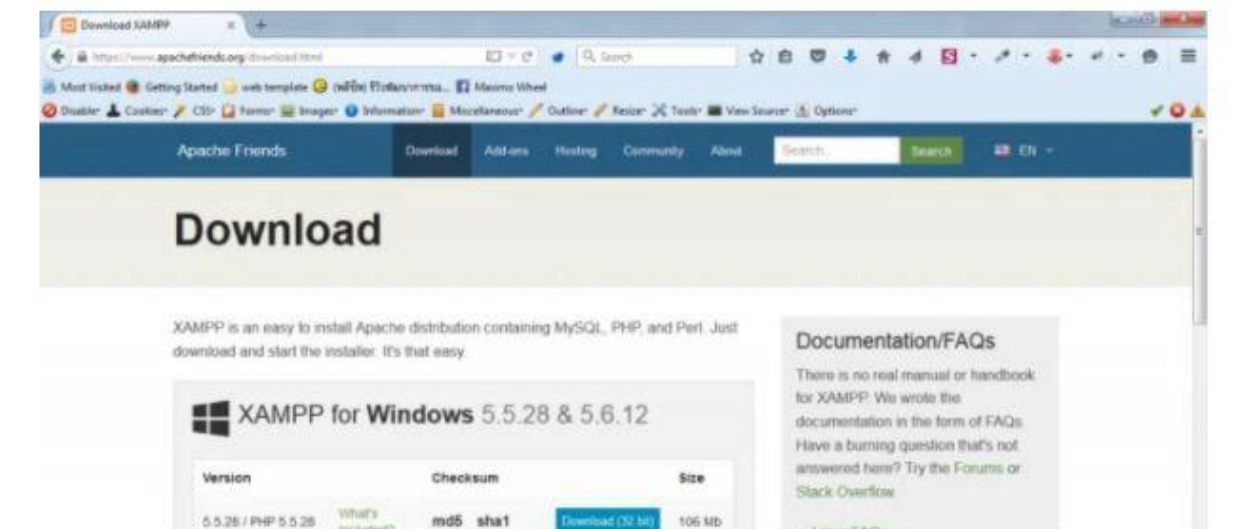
Download XAMPP

https://www.apachefriends.org/download.html

Search

Most Visited Getting Started web template (หน้าหลัก) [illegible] Maximo Wheel

Disable Cookies CSS Forms Images Information Miscellaneous Outline Resize Tools View Source Options

Apache Friends Download Add-ons Hosting Community About Search Search EN

Download

XAMPP is an easy to install Apache distribution containing MySQL, PHP, and Perl. Just download and start the installer. It's that easy.

XAMPP for Windows 5.5.28 & 5.6.12

| Version | | Checksum | | Size |
|---|---|---|---|---|
| 5.5.28 / PHP 5.5.28 | What's Included? | md5 sha1 | Download (32 bit) | 106 Mb |

Documentation/FAQs

There is no real manual or handbook for XAMPP. We wrote the documentation in the form of FAQs. Have a burning question that's not answered here? Try the Forums or Stack Overflow.